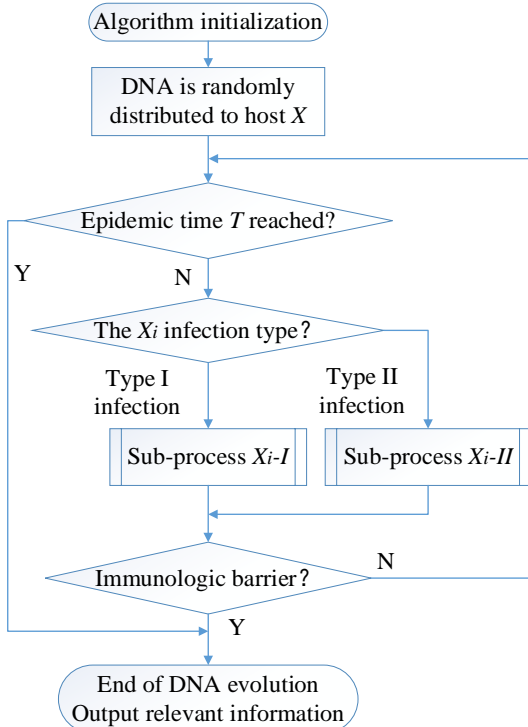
Algorithm initialization

DNA is randomly distributed to host $X$

Epidemic time $T$ reached?

Y

N

The $X_i$ infection type?

Type I infection

Type II infection

Sub-process $X_i$-$I$

Sub-process $X_i$-$II$

Immunologic barrier?

N

Y

End of DNA evolution
Output relevant information